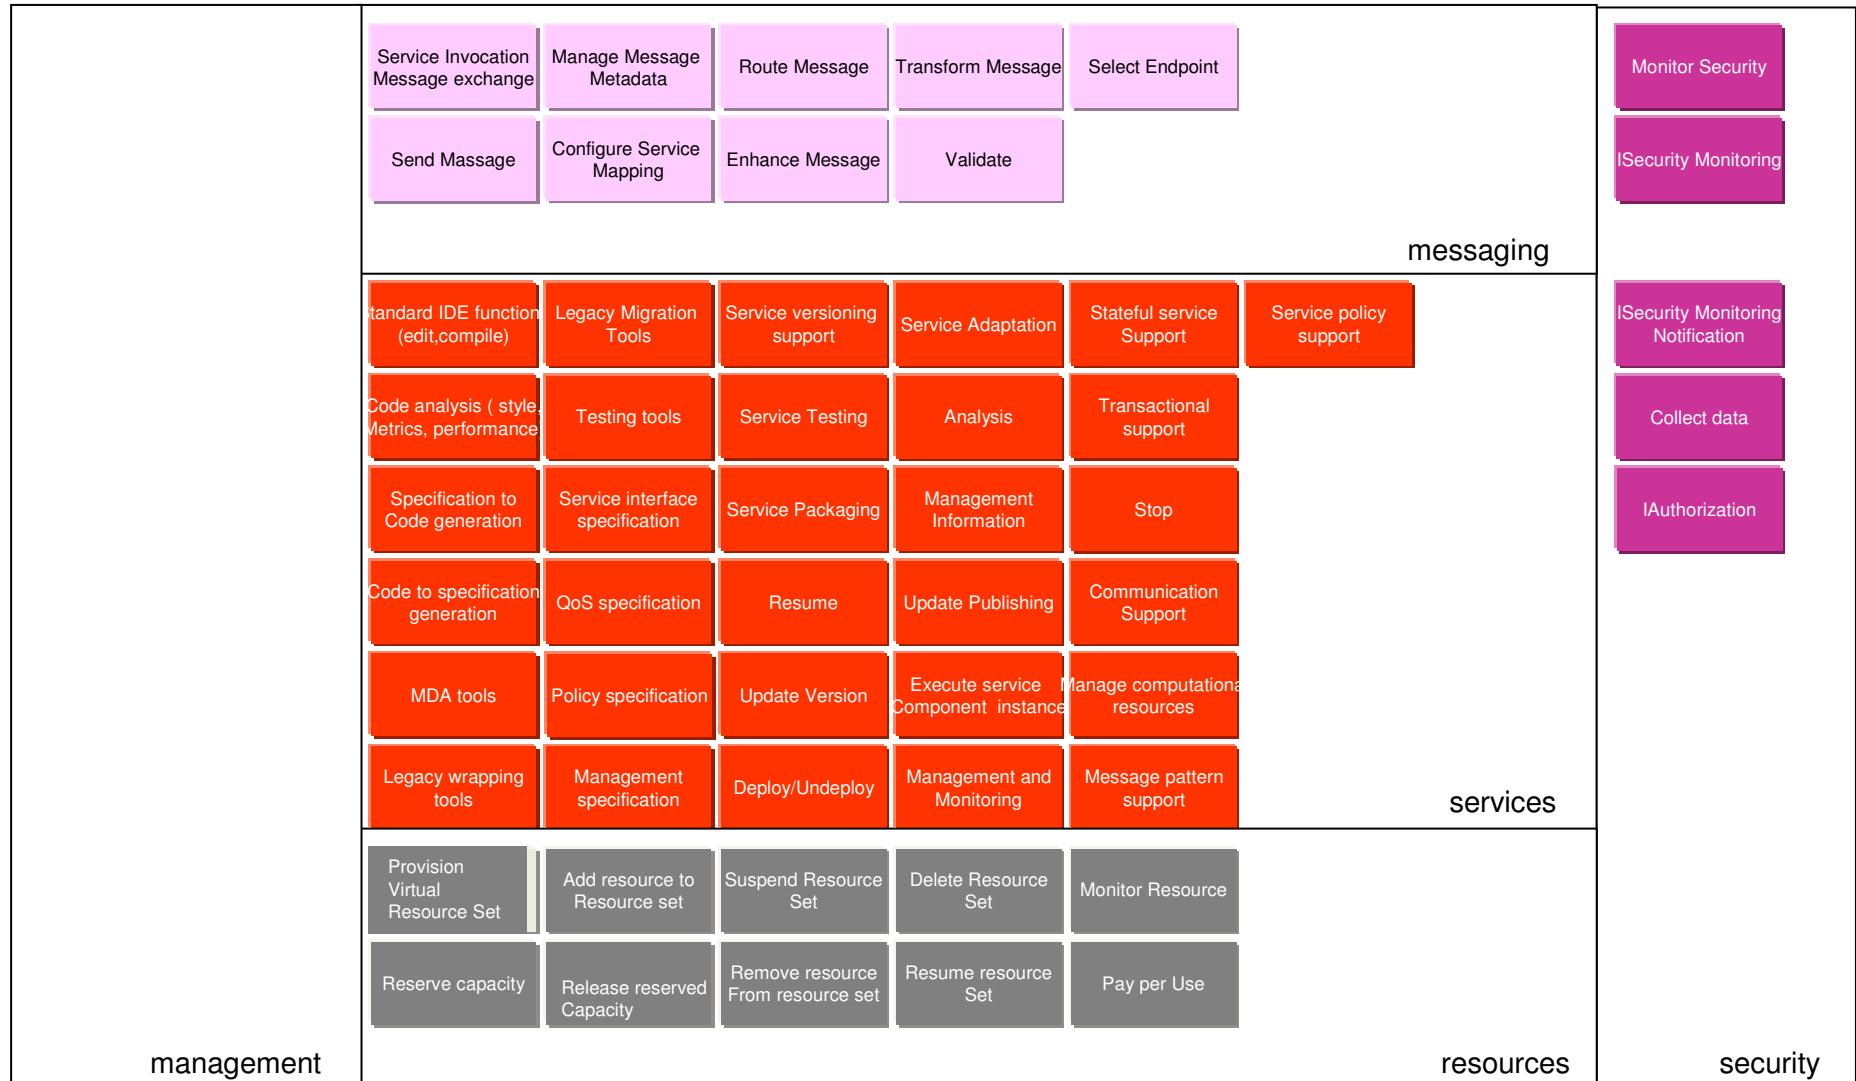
Service Invocation Message exchange

Manage Message Metadata

Route Message

Transform Message

Select Endpoint

Send Massage

Configure Service Mapping

Enhance Message

Validate

messaging

tandard IDE function (edit,compile)

Legacy Migration Tools

Service versioning support

Service Adaptation

Stateful service Support

Service policy support

Code analysis ( style, Metrics, performance

Testing tools

Service Testing

Analysis

Transactional support

Specification to Code generation

Service interface specification

Service Packaging

Management Information

Stop

Code to specification generation

QoS specification

Resume

Update Publishing

Communication Support

MDA tools

Policy specification

Update Version

Execute service Component instance

Manage computationa resources

Legacy wrapping tools

Management specification

Deploy/Undeploy

Management and Monitoring

Message pattern support

services

Provision Virtual Resource Set

Add resource to Resource set

Suspend Resource Set

Delete Resource Set

Monitor Resource

Reserve capacity

Release reserved Capacity

Remove resource From resource set

Resume resource Set

Pay per Use

management

resources

Monitor Security

ISecurity Monitoring

ISecurity Monitoring Notification

Collect data

IAuthorization

security